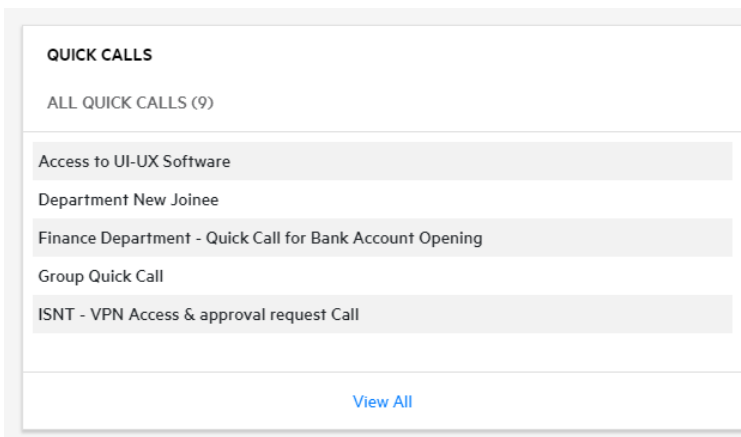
QUICK CALLS

ALL QUICK CALLS (9)

Access to UI-UX Software

Department New Joinee

Finance Department - Quick Call for Bank Account Opening

Group Quick Call

ISNT - VPN Access & approval request Call

View All